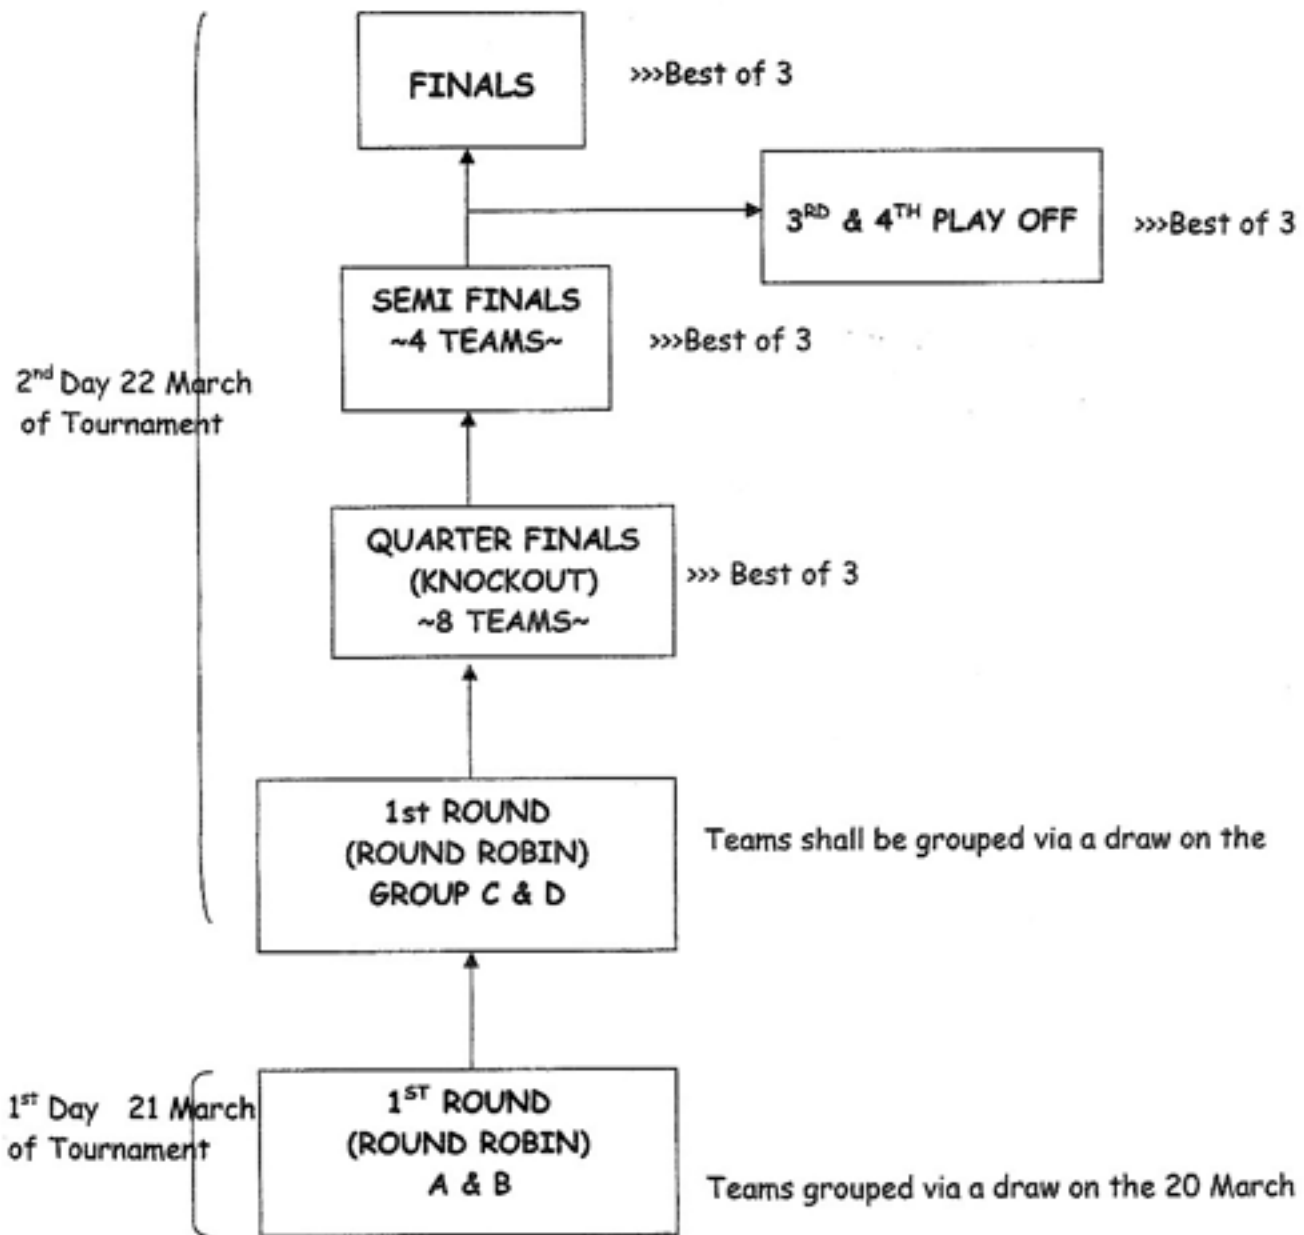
FINALS

>>>Best of 3

3$^{RD}$ & 4$^{TH}$ PLAY OFF

>>>Best of 3

SEMI FINALS
~4 TEAMS~

>>>Best of 3

2$^{nd}$ Day 22 March of Tournament

QUARTER FINALS
(KNOCKOUT)
~8 TEAMS~

>>> Best of 3

1st ROUND
(ROUND ROBIN)
GROUP C & D

Teams shall be grouped via a draw on the

1$^{st}$ Day 21 March of Tournament

1$^{ST}$ ROUND
(ROUND ROBIN)
A & B

Teams grouped via a draw on the 20 March